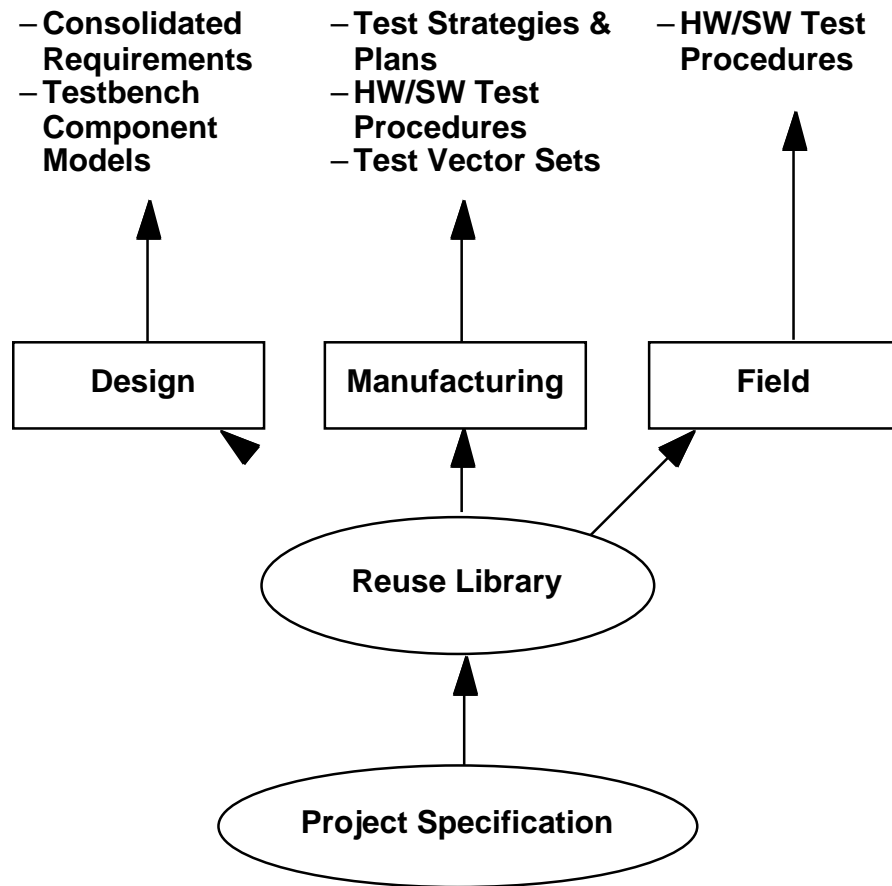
– Consolidated Requirements
– Testbench Component Models

– Test Strategies & Plans
– HW/SW Test Procedures
– Test Vector Sets

– HW/SW Test Procedures

Design

Manufacturing

Field

Reuse Library

Project Specification